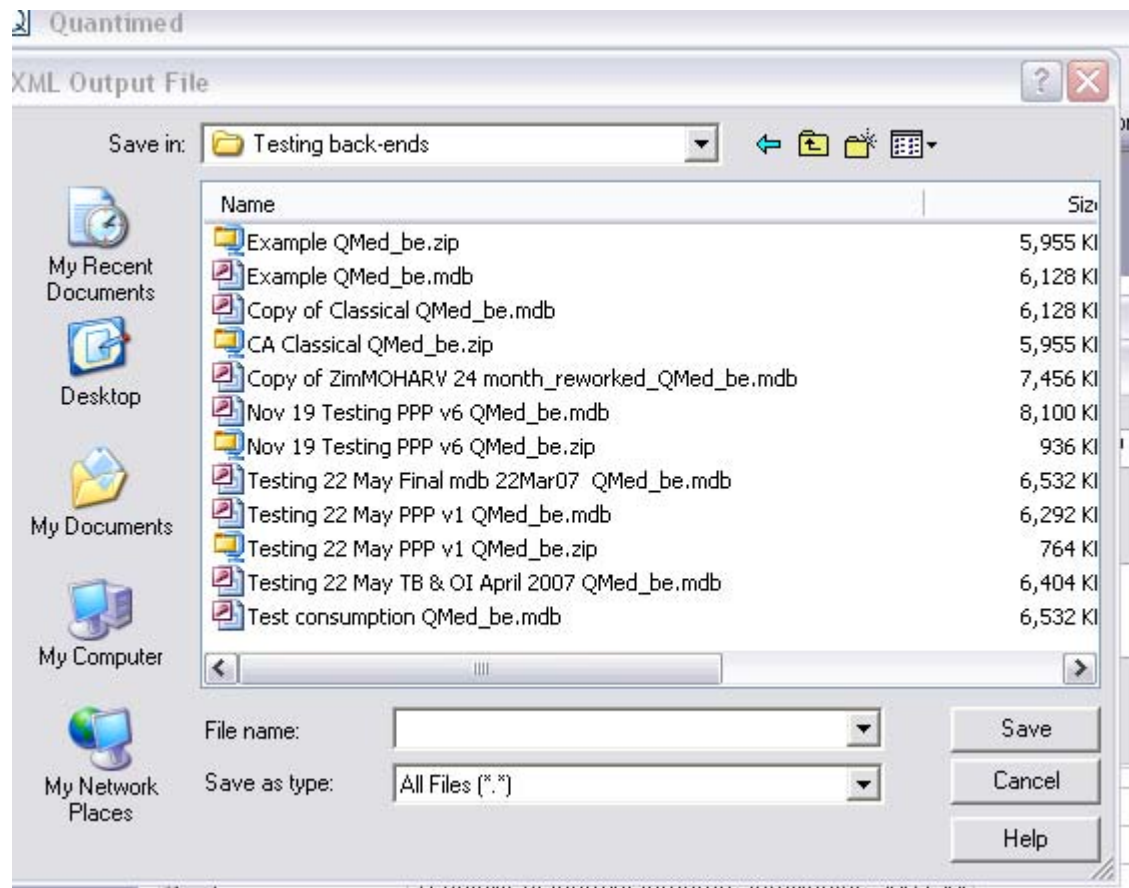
Quantimed

XML Output File

Save in: Testing back-ends

My Recent Documents

Desktop

My Documents

My Computer

My Network Places

| Name | Siz |
|---|---|
| Example QMed_be.zip | 5,955 KI |
| Example QMed_be.mdb | 6,128 KI |
| Copy of Classical QMed_be.mdb | 6,128 KI |
| CA Classical QMed_be.zip | 5,955 KI |
| Copy of ZimMOHARV 24 month_reworked_QMed_be.mdb | 7,456 KI |
| Nov 19 Testing PPP v6 QMed_be.mdb | 8,100 KI |
| Nov 19 Testing PPP v6 QMed_be.zip | 936 KI |
| Testing 22 May Final mdb 22Mar07 QMed_be.mdb | 6,532 KI |
| Testing 22 May PPP v1 QMed_be.mdb | 6,292 KI |
| Testing 22 May PPP v1 QMed_be.zip | 764 KI |
| Testing 22 May TB & OI April 2007 QMed_be.mdb | 6,404 KI |
| Test consumption QMed_be.mdb | 6,532 KI |

File name:

Save as type: All Files (*.*)

Save

Cancel

Help